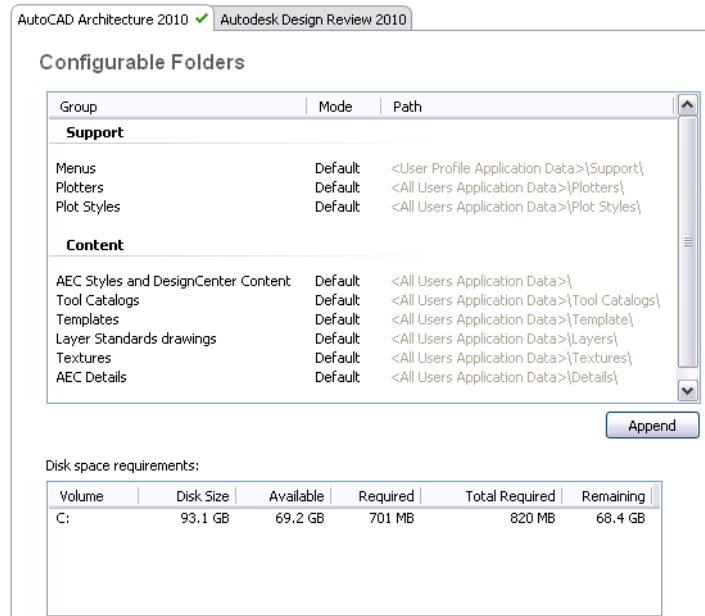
AutoCAD Architecture 2010 ✔ Autodesk Design Review 2010

Configurable Folders

| Group | Mode | Path |
|---|---|---|
| **Support** | | |
| Menus | Default | <User Profile Application Data>\Support\ |
| Plotters | Default | <All Users Application Data>\Plotters\ |
| Plot Styles | Default | <All Users Application Data>\Plot Styles\ |
| **Content** | | |
| AEC Styles and DesignCenter Content | Default | <All Users Application Data>\ |
| Tool Catalogs | Default | <All Users Application Data>\Tool Catalogs\ |
| Templates | Default | <All Users Application Data>\Template\ |
| Layer Standards drawings | Default | <All Users Application Data>\Layers\ |
| Textures | Default | <All Users Application Data>\Textures\ |
| AEC Details | Default | <All Users Application Data>\Details\ |

Append

Disk space requirements:

| Volume | Disk Size | Available | Required | Total Required | Remaining |
|---|---|---|---|---|---|
| C: | 93.1 GB | 69.2 GB | 701 MB | 820 MB | 68.4 GB |